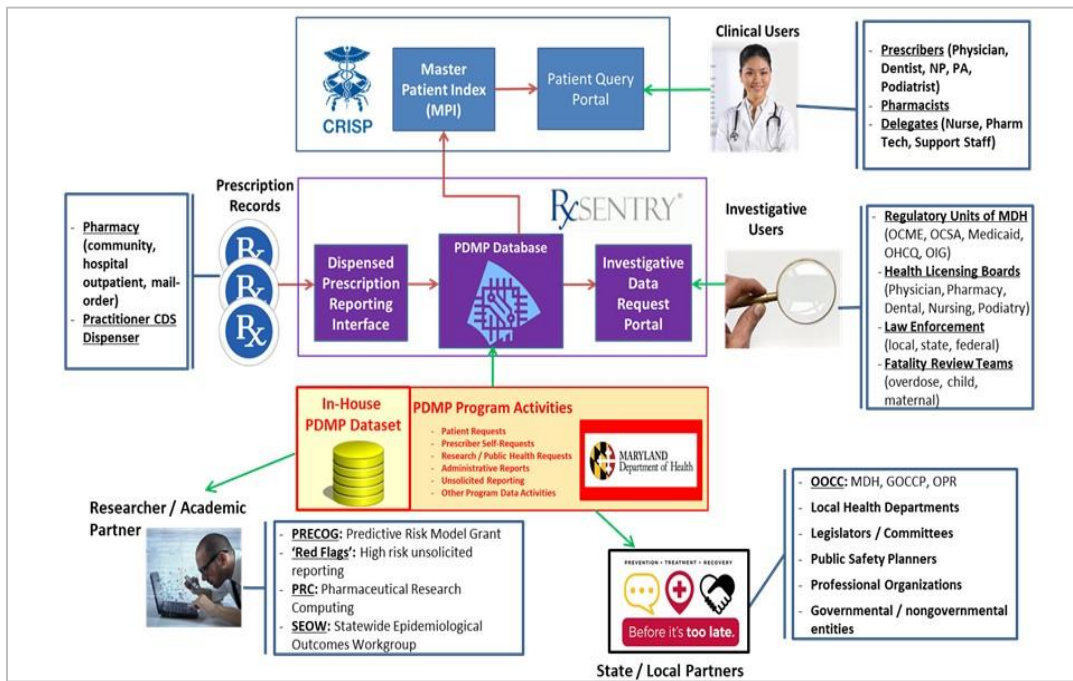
CRISP

Master Patient Index (MPI)

Patient Query Portal

Clinical Users

- Prescribers (Physician, Dentist, NP, PA, Podiatrist)
- Pharmacists
- Delegates (Nurse, Pharm Tech, Support Staff)

Prescription Records

RxSENTRY®

- Pharmacy (community, hospital outpatient, mail-order)
- Practitioner CDS Dispenser

Rx

Rx

Rx

Dispensed Prescription Reporting Interface

PDMP Database

Investigative Data Request Portal

Investigative Users

- Regulatory Units of MDH (OCME, OCSA, Medicaid, OHCQ, OIG)
- Health Licensing Boards (Physician, Pharmacy, Dental, Nursing, Podiatry)
- Law Enforcement (local, state, federal)
- Fatality Review Teams (overdose, child, maternal)

In-House PDMP Dataset

PDMP Program Activities

- Patient Requests
- Prescriber Self-Requests
- Research / Public Health Requests
- Administrative Reports
- Unsolicited Reporting
- Other Program Data Activities

MARYLAND Department of Health

Researcher / Academic Partner

- PRECOG: Predictive Risk Model Grant
- 'Red Flags': High risk unsolicited reporting
- PRC: Pharmaceutical Research Computing
- SEOW: Statewide Epidemiological Outcomes Workgroup

PREVENTION • TREATMENT • RECOVERY

Before it's too late.

State / Local Partners

- OOCC: MDH, GOCCP, OPR
- Local Health Departments
- Legislators / Committees
- Public Safety Planners
- Professional Organizations
- Governmental / nongovernmental entities